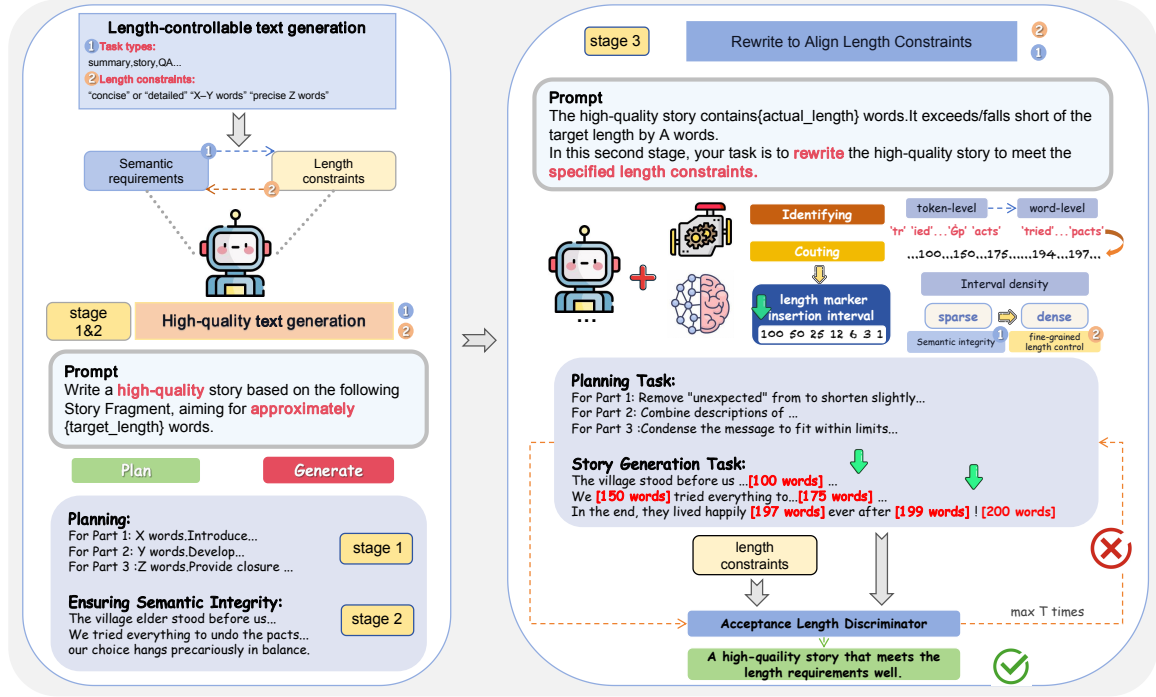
Length-controllable text generation
1 Task types:
summary,story,QA...
2 Length constraints:
"concise" or "detailed" "X–Y words" "precise Z words"

Semantic requirements
1
Length constraints
2

stage 1&2
High-quality text generation
1
2

Prompt
Write a high-quality story based on the following Story Fragment, aiming for approximately {target_length} words.

Plan
Generate

Planning:
For Part 1: X words.Introduce...
For Part 2: Y words.Develop...
For Part 3 :Z words.Provide closure ...
stage 1

Ensuring Semantic Integrity:
The village elder stood before us...
We tried everything to undo the pacts...
our choice hangs precariously in balance.
stage 2

stage 3
Rewrite to Align Length Constraints
2
1

Prompt
The high-quality story contains{actual_length} words.It exceeds/falls short of the target length by A words.
In this second stage, your task is to rewrite the high-quality story to meet the specified length constraints.

Identifying
Couting
length marker insertion interval
100 50 25 12 6 3 1
token-level
word-level
'tr' 'ied'...'6p' 'acts'
'tried'...'pacts'
...100...150...175.......194...197...
Interval density
sparse
dense
1 Semantic integrity
2 fine-grained length control

Planning Task:
For Part 1: Remove "unexpected" from to shorten slightly...
For Part 2: Combine descriptions of ...
For Part 3 :Condense the message to fit within limits...

Story Generation Task:
The village stood before us ...[100 words] ...
We [150 words] tried everything to...[175 words] ...
In the end, they lived happily [197 words] ever after [199 words] ! [200 words]

length constraints
max T times
Acceptance Length Discriminator
A high-quality story that meets the length requirements well.